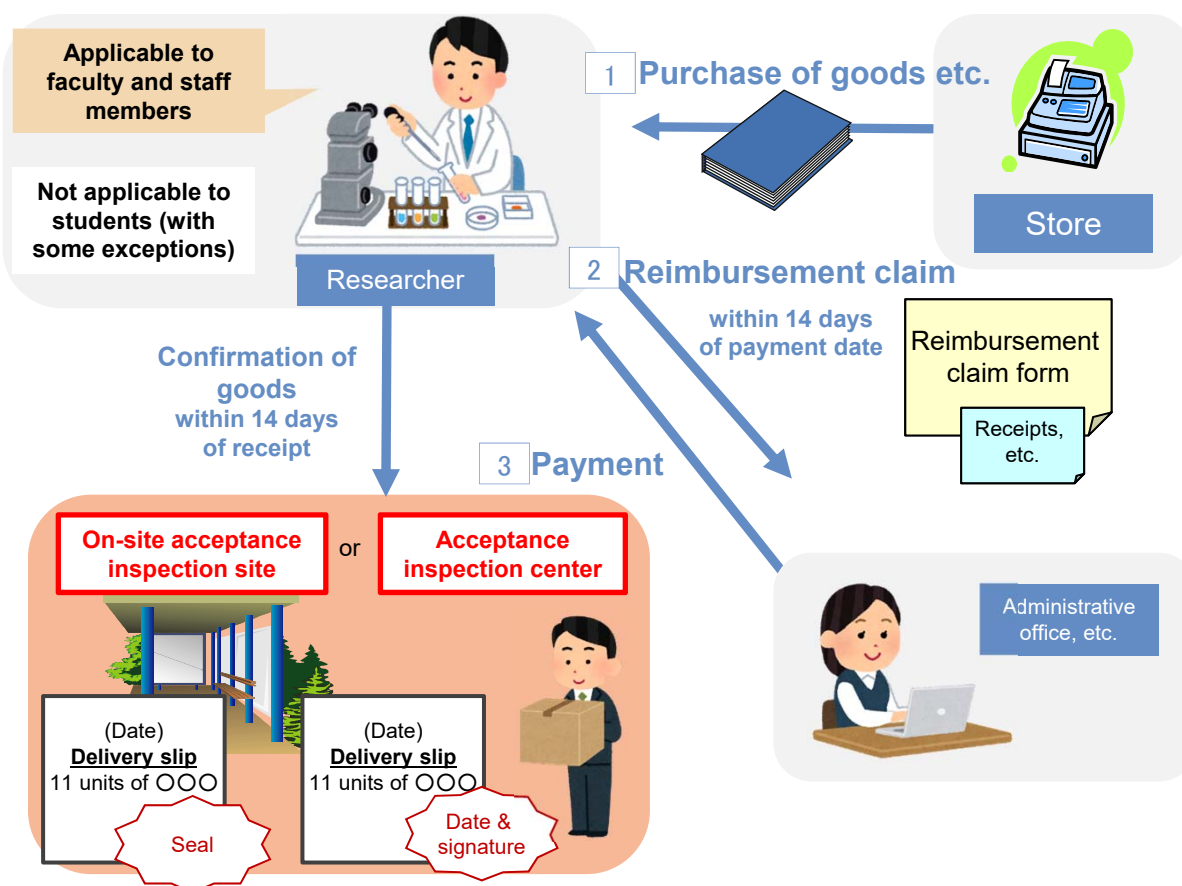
Applicable to faculty and staff members

Not applicable to students (with some exceptions)

Researcher

1 Purchase of goods etc.

Store

2 Reimbursement claim

within 14 days of payment date

Reimbursement claim form

Receipts, etc.

Confirmation of goods
within 14 days of receipt

3 Payment

On-site acceptance inspection site

or

Acceptance inspection center

(Date)
Delivery slip
11 units of ○○○

Seal

(Date)
Delivery slip
11 units of ○○○

Date & signature

Administrative office, etc.